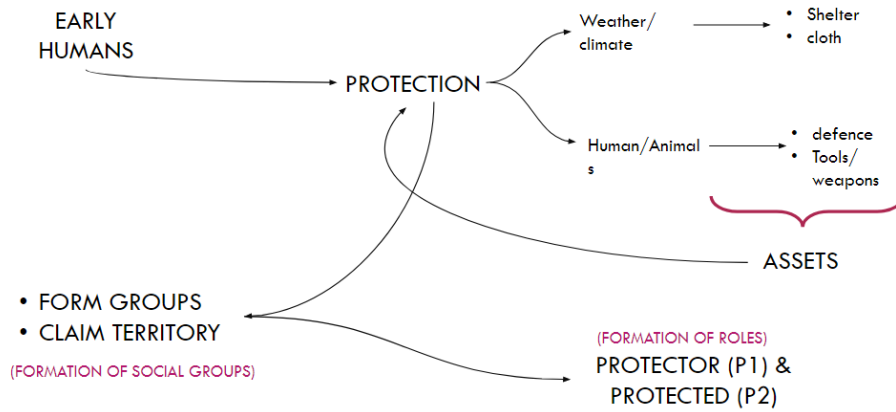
EARLY HUMANS

PROTECTION

Weather/ climate

• Shelter
• cloth

Human/Animal s

• defence
• Tools/ weapons

ASSETS

• FORM GROUPS
• CLAIM TERRITORY

(FORMATION OF SOCIAL GROUPS)

(FORMATION OF ROLES)
PROTECTOR (P1) & PROTECTED (P2)